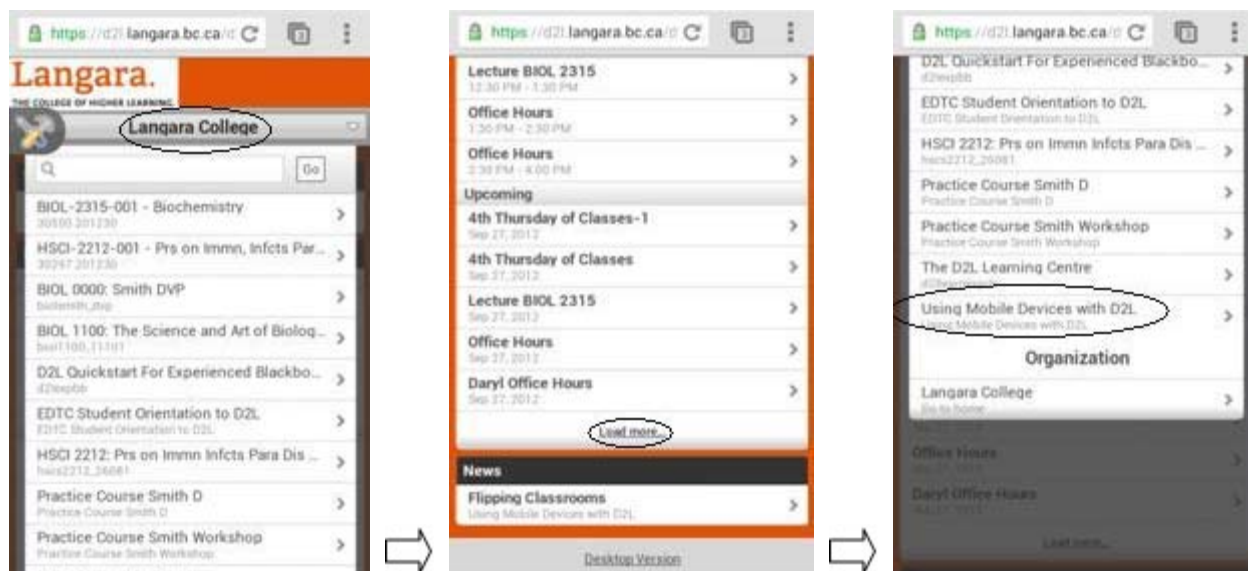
https://d2l.langara.bc.ca/d

Langara.
THE COLLEGE OF HIGHER LEARNING

Langara College

Go

BIOL-2315-001 - Biochemistry
30500.201230

HSCI-2212-001 - Prs on Immn, Infcts Par...
30267.201230

BIOL 0000: Smith DVP
biolsmith_dvp

BIOL 1100: The Science and Art of Biolog...
biol1100_11101

D2L Quickstart For Experienced Blackbo...
d2lexpbb

EDTC Student Orientation to D2L
EDTC Student Orientation to D2L

HSCI 2212: Prs on Immn Infcts Para Dis ...
hsci2212_26081

Practice Course Smith D
Practice Course Smith D

Practice Course Smith Workshop
Practice Course Smith Workshop

https://d2l.langara.bc.ca/d

Lecture BIOL 2315
12:30 PM - 1:30 PM

Office Hours
1:30 PM - 2:30 PM

Office Hours
2:30 PM - 4:00 PM

Upcoming

4th Thursday of Classes-1
Sep 27, 2012

4th Thursday of Classes
Sep 27, 2012

Lecture BIOL 2315
Sep 27, 2012

Office Hours
Sep 27, 2012

Daryl Office Hours
Sep 27, 2012

Load more...

News

Flipping Classrooms
Using Mobile Devices with D2L

Desktop Version

https://d2l.langara.bc.ca/d

D2L Quickstart For Experienced Blackbo...
d2lexpbb

EDTC Student Orientation to D2L
EDTC Student Orientation to D2L

HSCI 2212: Prs on Immn Infcts Para Dis ...
hsci2212_26081

Practice Course Smith D
Practice Course Smith D

Practice Course Smith Workshop
Practice Course Smith Workshop

The D2L Learning Centre
d2llearning

Using Mobile Devices with D2L
Using Mobile Devices with D2L

Organization

Langara College
Go to home

Office Hours
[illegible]

Daryl Office Hours
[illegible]

Load more...